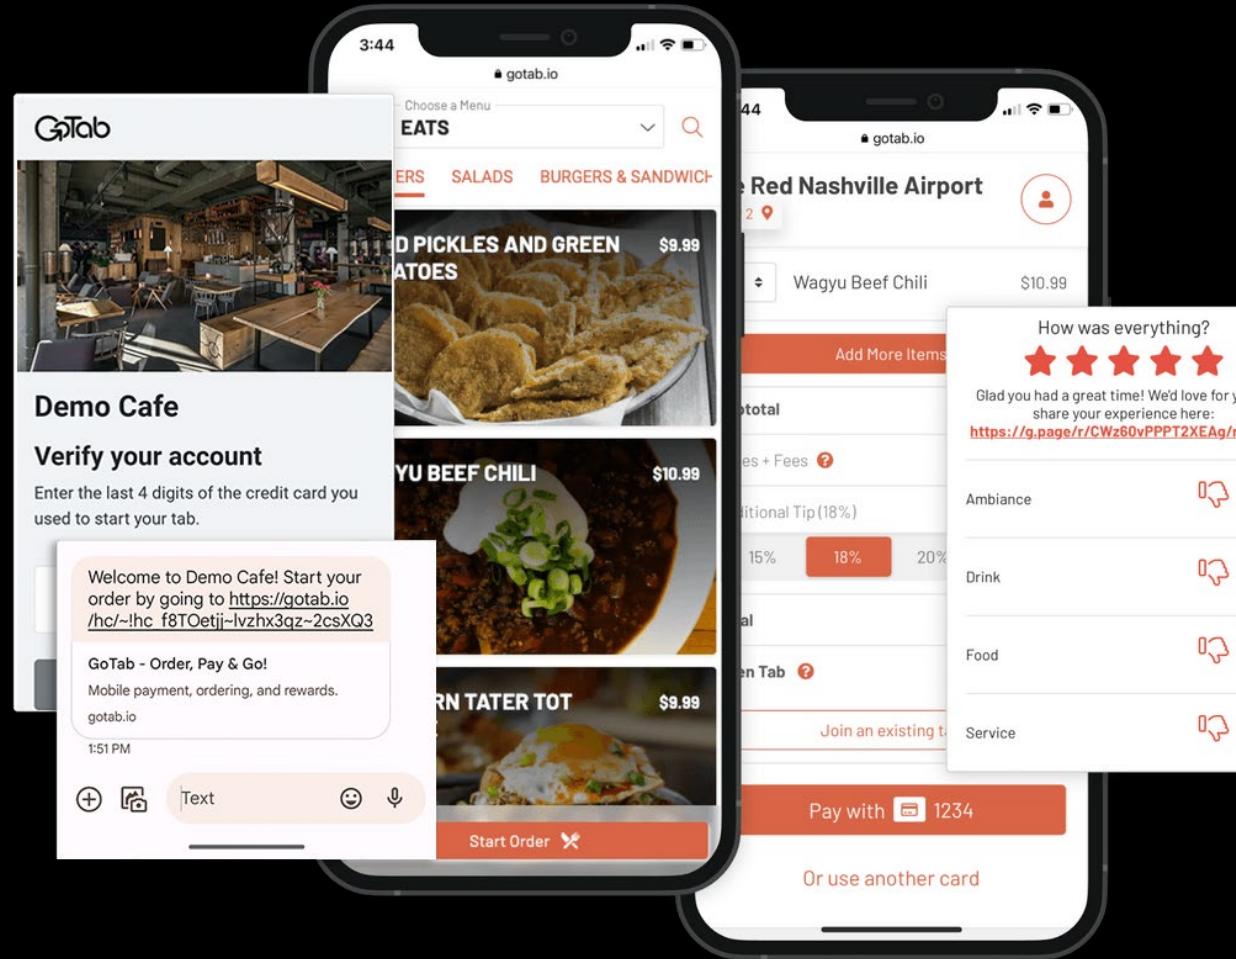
GoTab

Demo Cafe

Verify your account

Enter the last 4 digits of the credit card you used to start your tab.

Welcome to Demo Cafe! Start your order by going to https://gotab.io/hc/~!hc_f8TOetjj~lvzhx3qz~2csXQ3

GoTab - Order, Pay & Go!
Mobile payment, ordering, and rewards.
gotab.io

1:51 PM

Text

3:44

gotab.io

Choose a Menu
EATS

ERS SALADS BURGERS & SANDWICH

D PICKLES AND GREEN ATOES $9.99

YU BEEF CHILI $10.99

RN TATER TOT $9.99

Start Order

44

gotab.io

Red Nashville Airport
2

Wagyu Beef Chili $10.99

Add More Items

btotal

es + Fees

ditional Tip (18%)

15% 18% 20%

al

en Tab

Join an existing t

Pay with 1234

Or use another card

How was everything?

Glad you had a great time! We'd love for y share your experience here:
https://g.page/r/CWz60vPPPT2XEAg/r

Ambiance

Drink

Food

Service